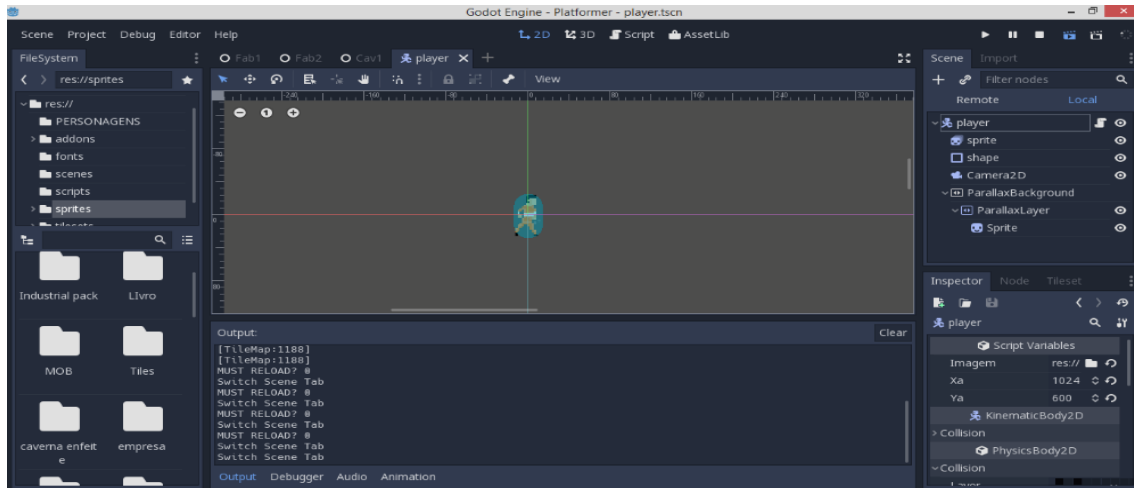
Godot Engine - Platformer - player.tscn

Scene Project Debug Editor Help

2D 3D Script AssetLib

FileSystem

res://sprites

res://
PERSONAGENS
addons
fonts
scenes
scripts
sprites

Industrial pack
Livro
MOB
Tiles
caverna enfeite
empresa

Fab1 Fab2 Cav1 player

View

-240 -160 -80 0 80 160 240 320

-80
0
80

Output:
Clear
[TileMap:1188]
[TileMap:1188]
MUST RELOAD? 0
Switch Scene Tab
MUST RELOAD? 0
Switch Scene Tab
MUST RELOAD? 0
Switch Scene Tab
MUST RELOAD? 0
Switch Scene Tab
Switch Scene Tab

Output Debugger Audio Animation

Scene Import

Filter nodes

Remote Local

player
sprite
shape
Camera2D
ParallaxBackground
ParallaxLayer
Sprite

Inspector Node Tileset

player

Script Variables
Imagem res://
Xa 1024
Ya 600
KinematicBody2D
Collision
PhysicsBody2D
Collision